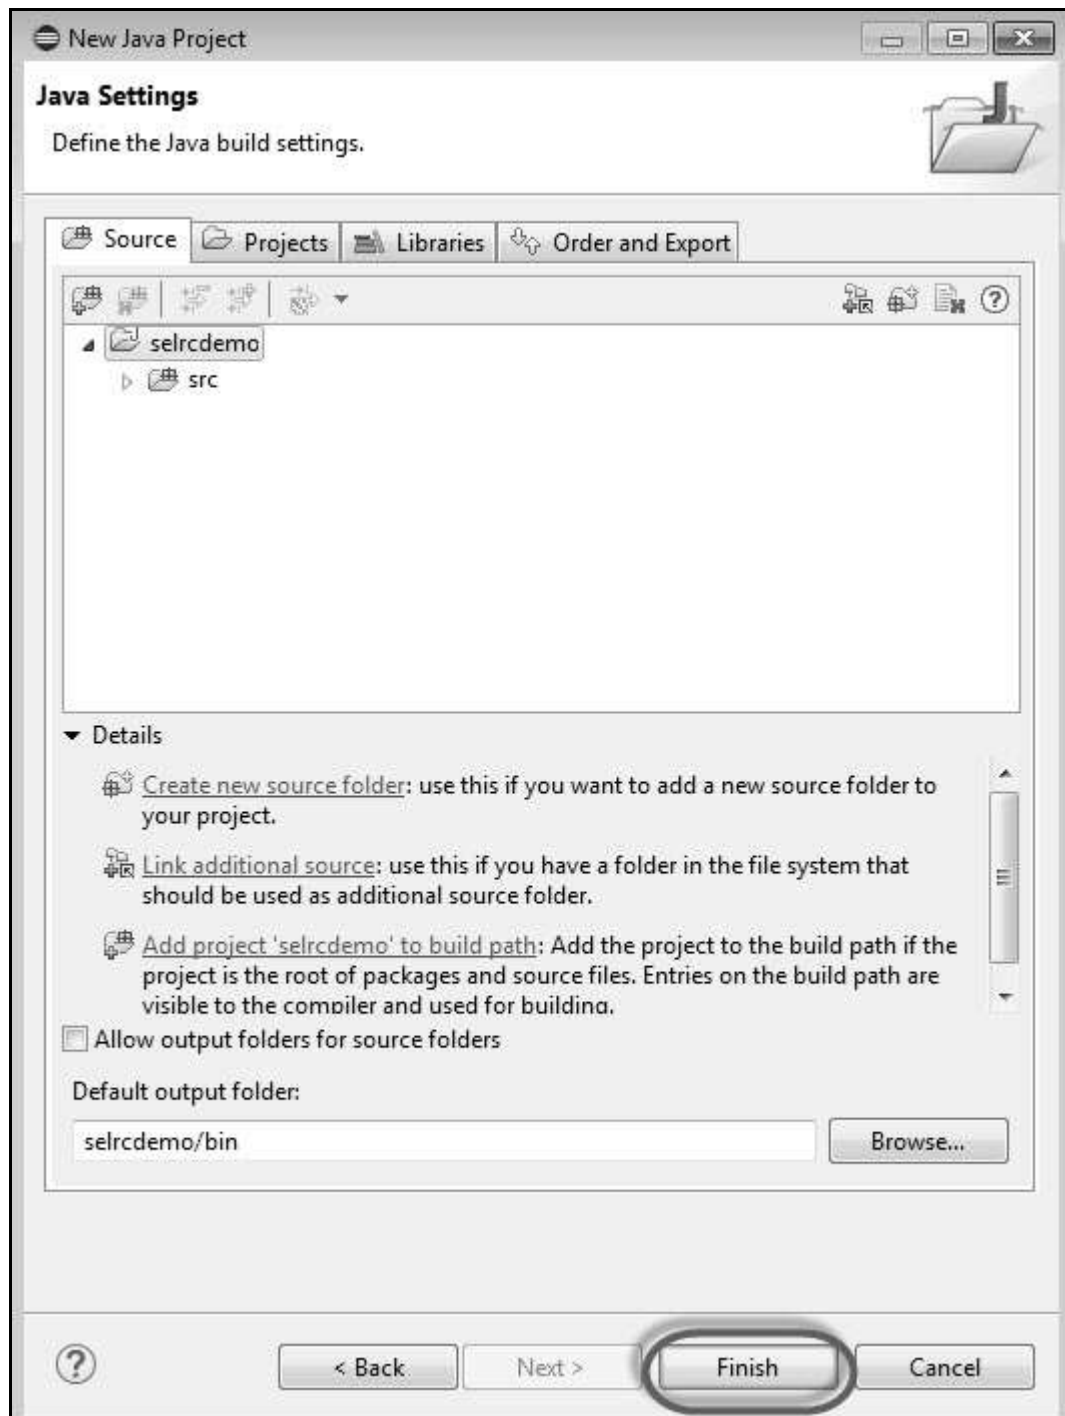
New Java Project

Java Settings

Define the Java build settings.

Source | Projects | Libraries | Order and Export

selrcdemo
src

Details

Create new source folder: use this if you want to add a new source folder to your project.

Link additional source: use this if you have a folder in the file system that should be used as additional source folder.

Add project 'selrcdemo' to build path: Add the project to the build path if the project is the root of packages and source files. Entries on the build path are visible to the compiler and used for building.

Allow output folders for source folders

Default output folder:

selrcdemo/bin

Browse...

< Back | Next > | Finish | Cancel